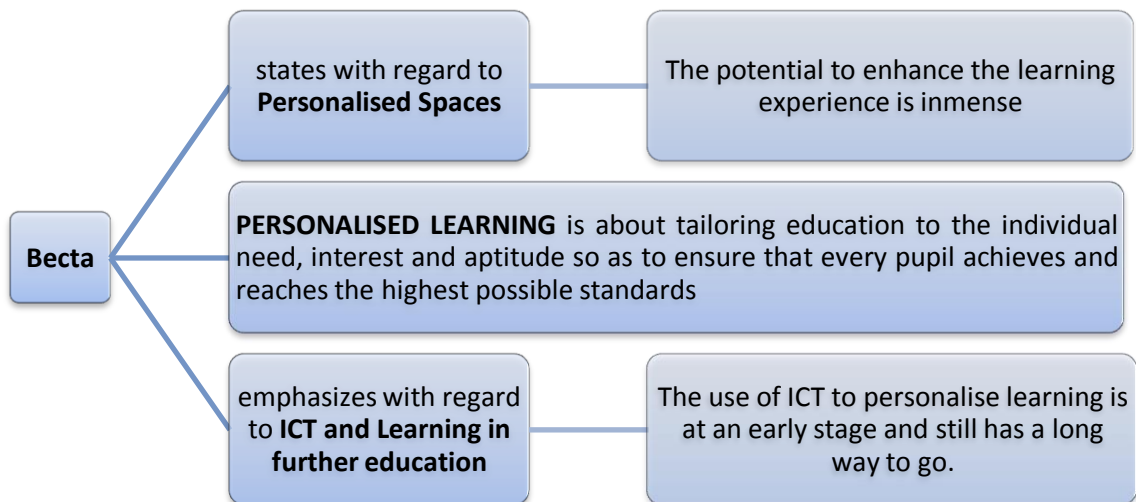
Becta

states with regard to **Personalised Spaces**

The potential to enhance the learning experience is inmense

**PERSONALISED LEARNING** is about tailoring education to the individual need, interest and aptitude so as to ensure that every pupil achieves and reaches the highest possible standards

emphasizes with regard to **ICT and Learning in further education**

The use of ICT to personalise learning is at an early stage and still has a long way to go.